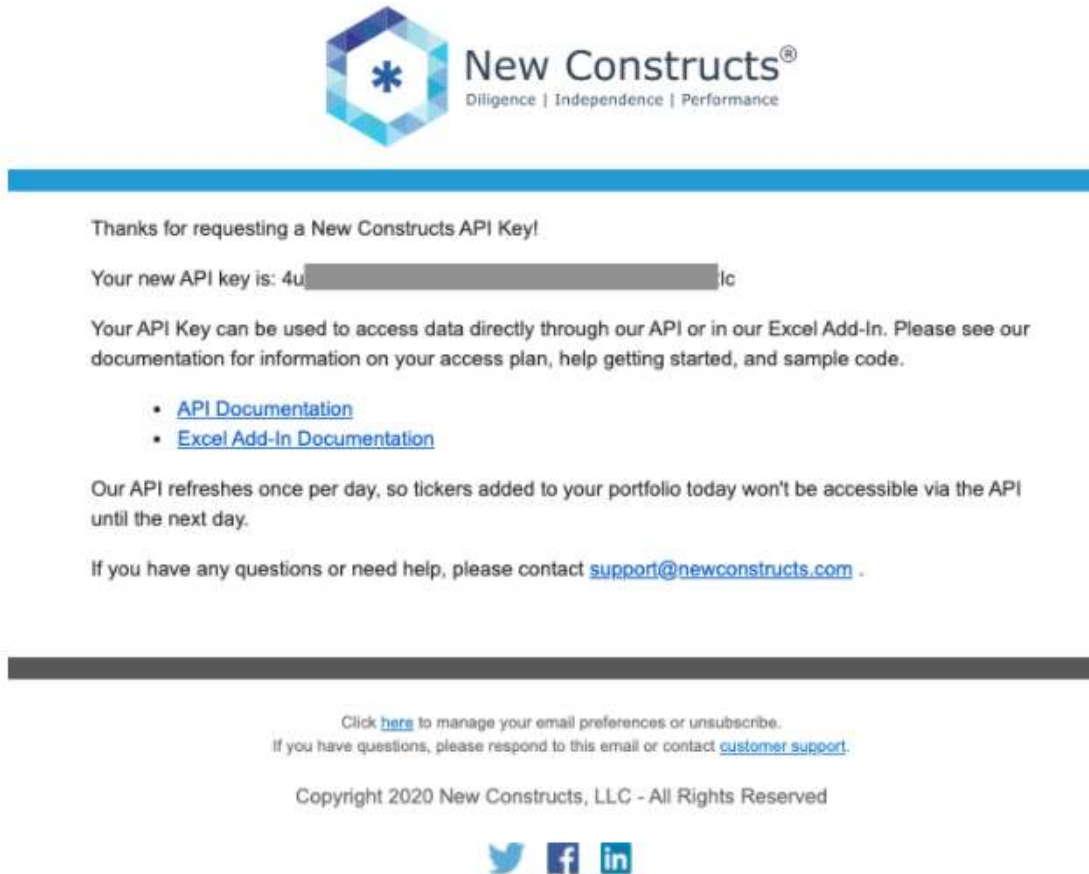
New Constructs®
Diligence | Independence | Performance

Thanks for requesting a New Constructs API Key!

Your new API key is: 4u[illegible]lc

Your API Key can be used to access data directly through our API or in our Excel Add-In. Please see our documentation for information on your access plan, help getting started, and sample code.

- API Documentation
- Excel Add-In Documentation

Our API refreshes once per day, so tickers added to your portfolio today won't be accessible via the API until the next day.

If you have any questions or need help, please contact support@newconstructs.com .

Click here to manage your email preferences or unsubscribe.
If you have questions, please respond to this email or contact customer support.

Copyright 2020 New Constructs, LLC - All Rights Reserved

f in